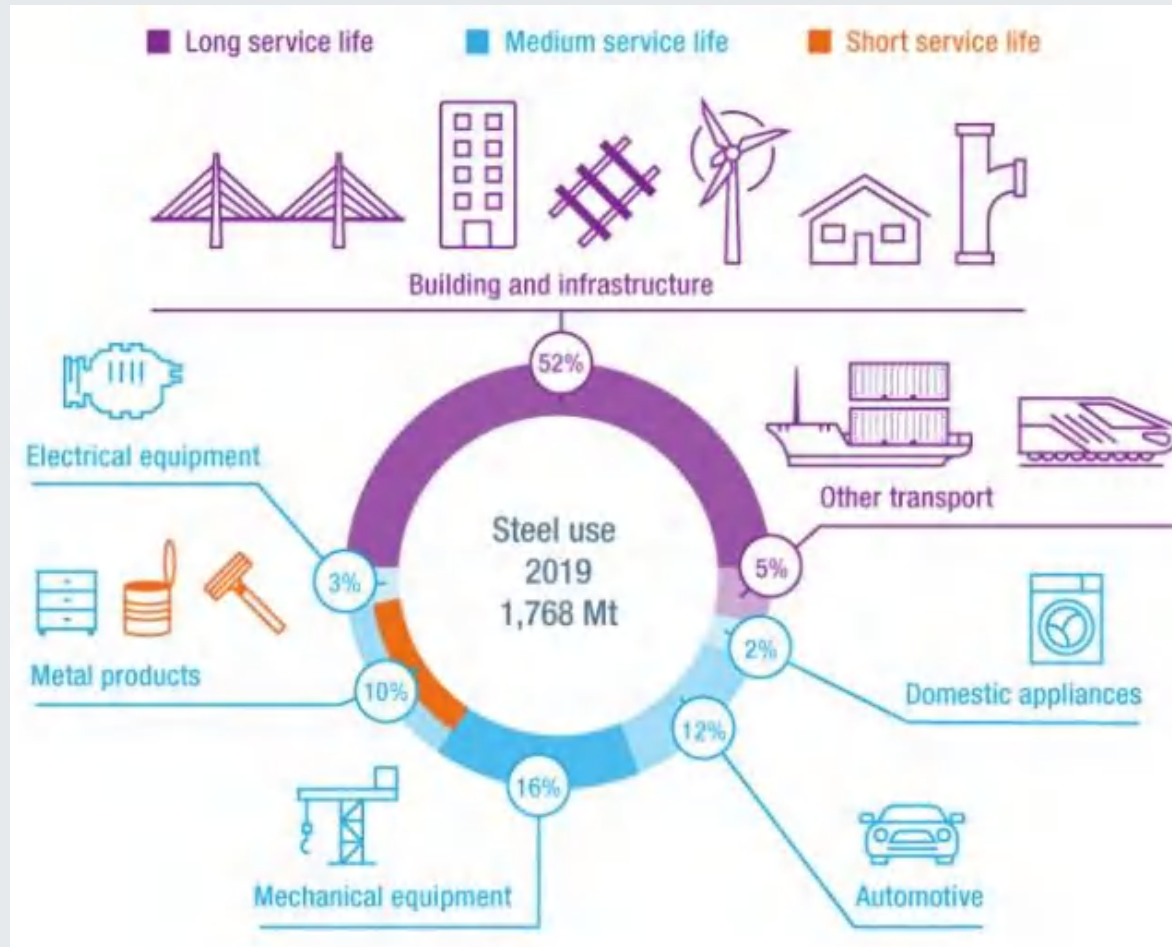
Long service life
Medium service life
Short service life

Building and infrastructure

52%

Electrical equipment

Other transport

Steel use
2019
1,768 Mt

3%

5%

Metal products

2%

10%

Domestic appliances

12%

16%

Mechanical equipment

Automotive